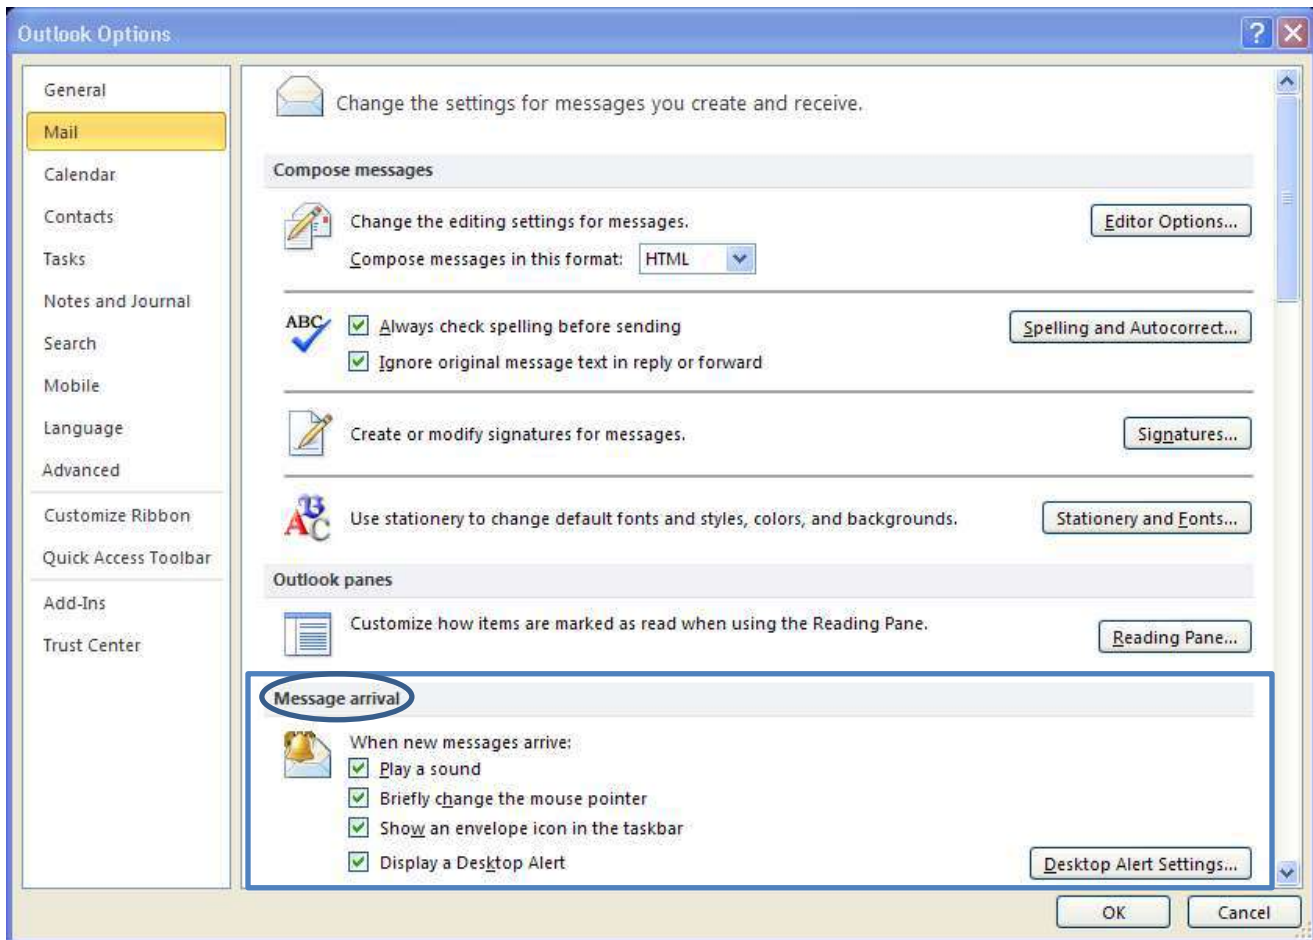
Outlook Options

General
Mail
Calendar
Contacts
Tasks
Notes and Journal
Search
Mobile
Language
Advanced
Customize Ribbon
Quick Access Toolbar
Add-Ins
Trust Center

Change the settings for messages you create and receive.

Compose messages

Change the editing settings for messages.
Editor Options...
Compose messages in this format: HTML

Always check spelling before sending
Spelling and Autocorrect...
Ignore original message text in reply or forward

Create or modify signatures for messages.
Signatures...

Use stationery to change default fonts and styles, colors, and backgrounds.
Stationery and Fonts...

Outlook panes

Customize how items are marked as read when using the Reading Pane.
Reading Pane...

Message arrival

When new messages arrive:
Play a sound
Briefly change the mouse pointer
Show an envelope icon in the taskbar
Display a Desktop Alert
Desktop Alert Settings...

OK
Cancel